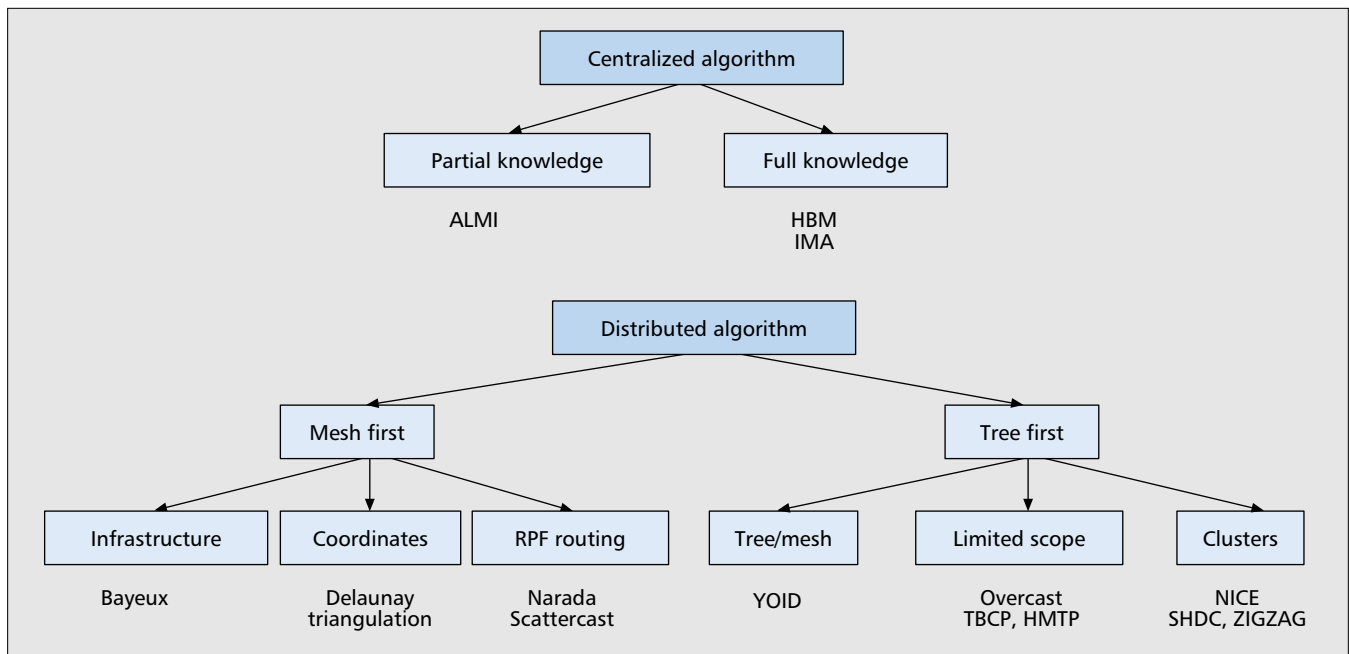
Centralized algorithm

Partial knowledge

Full knowledge

ALMI

HBM
IMA

Distributed algorithm

Mesh first

Tree first

Infrastructure

Coordinates

RPF routing

Tree/mesh

Limited scope

Clusters

Bayeux

Delaunay triangulation

Narada
Scattercast

YOID

Overcast
TBCP, HMTP

NICE
SHDC, ZIGZAG